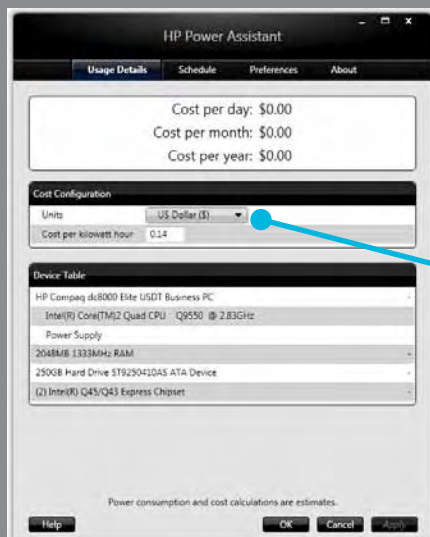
HP Power Assistant

Usage Details Schedule Preferences About

Cost per day: $0.00
Cost per month: $0.00
Cost per year: $0.00

Cost Configuration
Units US Dollar ($)
Cost per kilowatt hour 0.14

Device Table
HP Compaq dc8000 Elite USDT Business PC
Intel(R) Core(TM)2 Quad CPU Q9550 @ 2.83GHz
Power Supply
2048MB 1333MHz RAM
250GB Hard Drive ST9250410AS ATA Device
(2) Intel(R) Q45/Q43 Express Chipset

Power consumption and cost calculations are estimates.

Help OK Cancel Apply